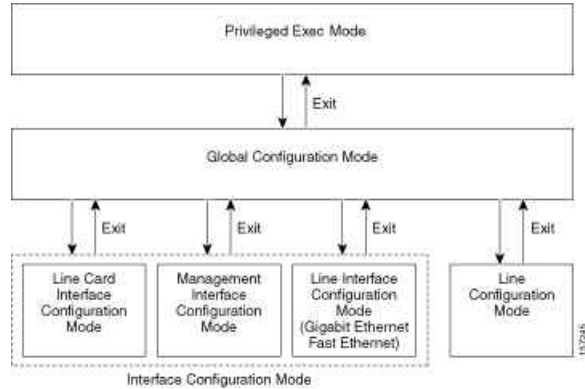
Privileged Exec Mode

Exit

Global Configuration Mode

Exit

Exit

Exit

Exit

Line Card Interface Configuration Mode

Management Interface Configuration Mode

Line Interface Configuration Mode (Gigabit Ethernet Fast Ethernet)

Line Configuration Mode

Interface Configuration Mode

157245